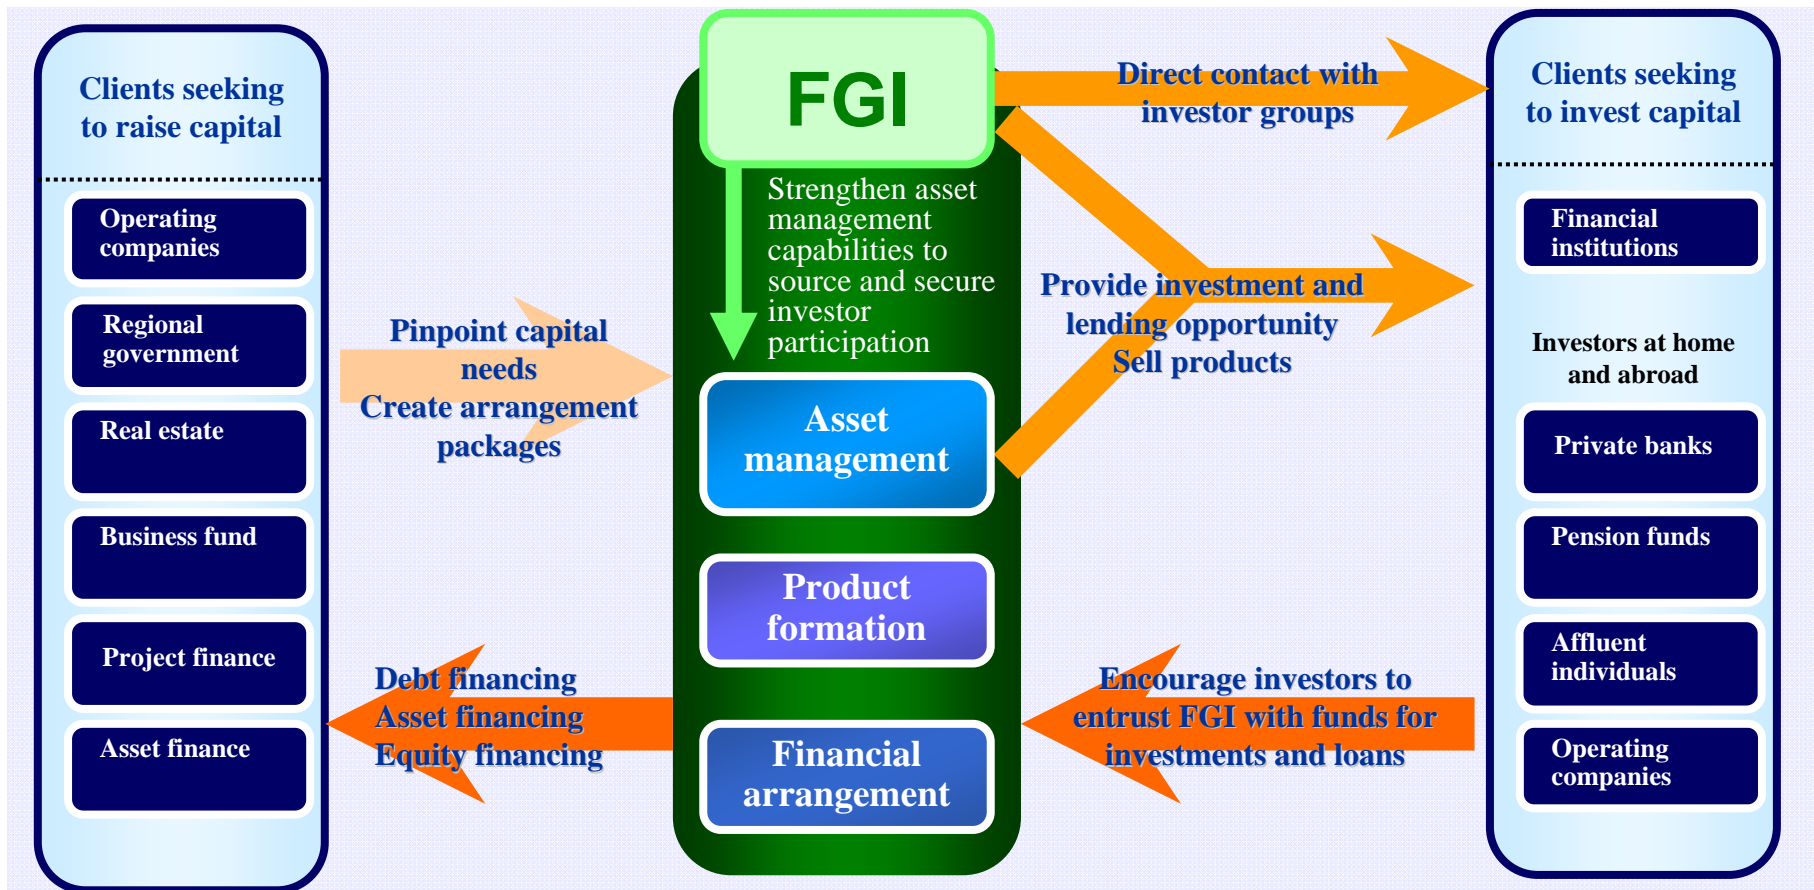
Clients seeking to raise capital

Operating companies

Regional government

Real estate

Business fund

Project finance

Asset finance

Pinpoint capital needs
Create arrangement packages

Debt financing
Asset financing
Equity financing

FGI

Strengthen asset management capabilities to source and secure investor participation

Asset management

Product formation

Financial arrangement

Direct contact with investor groups

Provide investment and lending opportunity
Sell products

Encourage investors to entrust FGI with funds for investments and loans

Clients seeking to invest capital

Financial institutions

Investors at home and abroad

Private banks

Pension funds

Affluent individuals

Operating companies